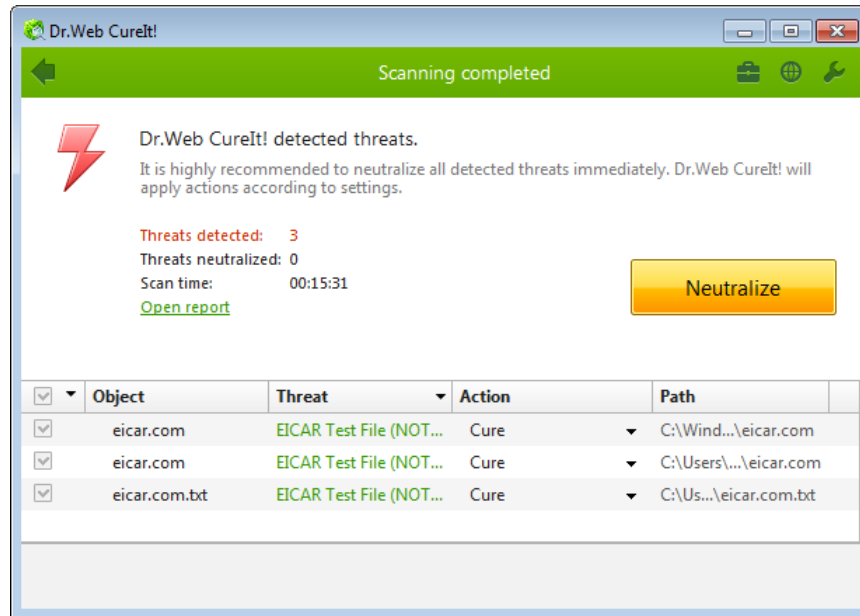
Dr.Web CureIt!

Scanning completed

Dr.Web CureIt! detected threats.

It is highly recommended to neutralize all detected threats immediately. Dr.Web CureIt! will apply actions according to settings.

Threats detected: 3
Threats neutralized: 0
Scan time: 00:15:31
Open report

Neutralize

| | Object | Threat | Action | Path |
|---|---|---|---|---|
| | eicar.com | EICAR Test File (NOT... | Cure | C:\Wind...\eicar.com |
| | eicar.com | EICAR Test File (NOT... | Cure | C:\Users\...\eicar.com |
| | eicar.com.txt | EICAR Test File (NOT... | Cure | C:\Us...\eicar.com.txt |